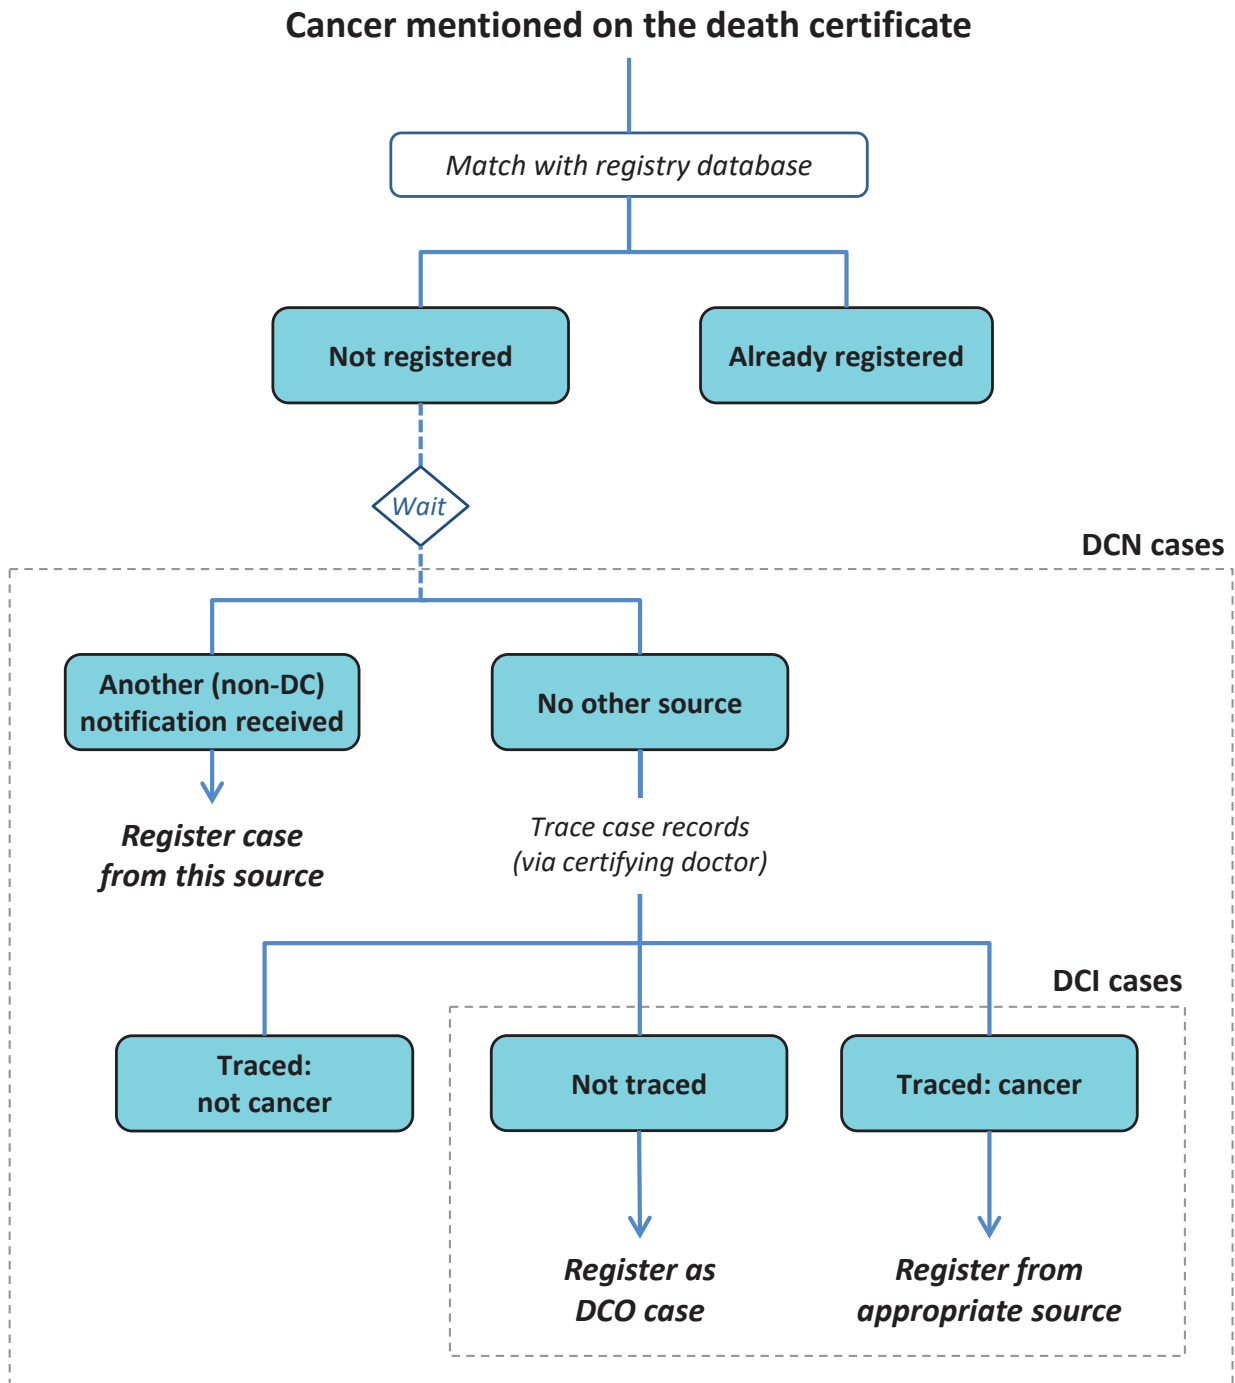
Cancer mentioned on the death certificate

Match with registry database

Not registered

Already registered

Wait

DCN cases

Another (non-DC) notification received

Register case from this source

No other source

Trace case records (via certifying doctor)

DCI cases

Traced: not cancer

Not traced

Register as DCO case

Traced: cancer

Register from appropriate source